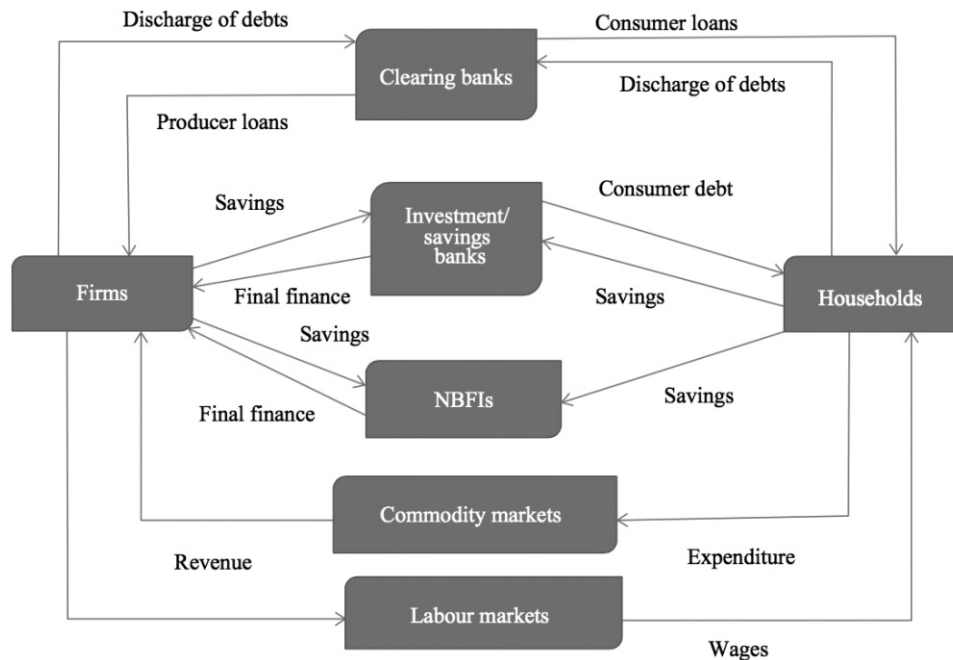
Discharge of debts

Consumer loans

Clearing banks

Discharge of debts

Producer loans

Savings

Consumer debt

Investment/ savings banks

Firms

Final finance

Savings

Households

Savings

NBFIs

Final finance

Savings

Commodity markets

Revenue

Expenditure

Labour markets

Wages